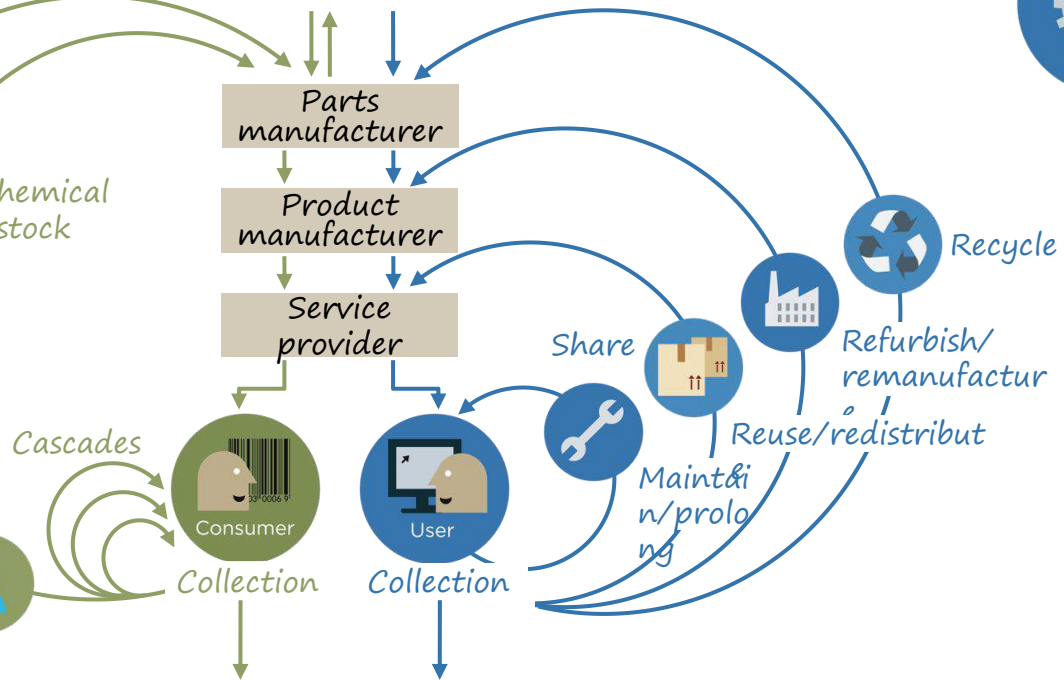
hemical
stock

Parts manufacturer

Product manufacturer

Service provider

Recycle

Refurbish/ remanufactur e

Share

Reuse/redistribut

Maintain/prolong

Cascades

Consumer

User

Collection

Collection